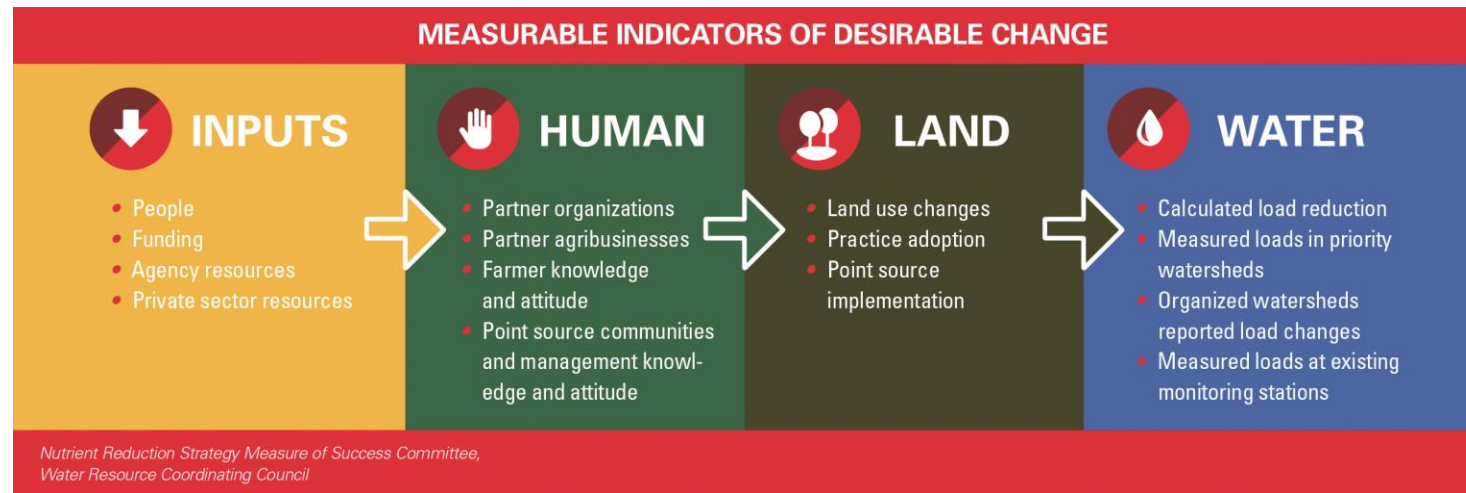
MEASURABLE INDICATORS OF DESIRABLE CHANGE

INPUTS

- People
- Funding
- Agency resources
- Private sector resources

HUMAN

- Partner organizations
- Partner agribusinesses
- Farmer knowledge and attitude
- Point source communities and management knowledge and attitude

LAND

- Land use changes
- Practice adoption
- Point source implementation

WATER

- Calculated load reduction
- Measured loads in priority watersheds
- Organized watersheds reported load changes
- Measured loads at existing monitoring stations

Nutrient Reduction Strategy Measure of Success Committee, Water Resource Coordinating Council